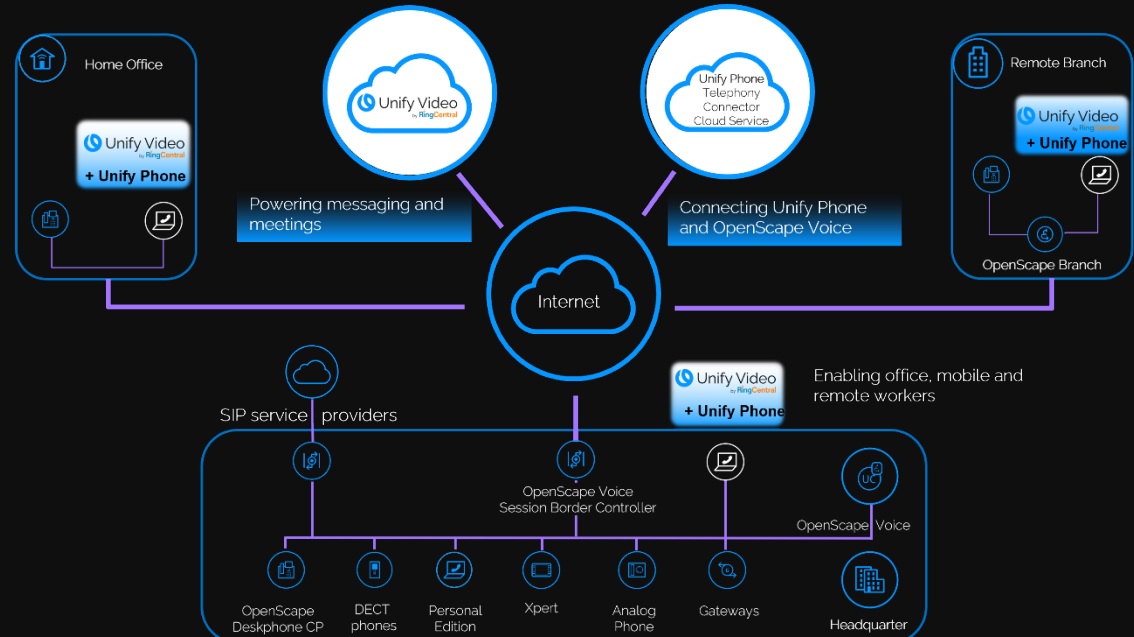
Home Office

Unify Video by RingCentral

+ Unify Phone

Unify Video by RingCentral

Powering messaging and meetings

Unify Phone Telephony Connector Cloud Service

Connecting Unify Phone and OpenScape Voice

Remote Branch

Unify Video by RingCentral

+ Unify Phone

OpenScape Branch

Internet

SIP service providers

Unify Video by RingCentral

+ Unify Phone

Enabling office, mobile and remote workers

OpenScape Voice Session Border Controller

UC

OpenScape Voice

OpenScape Deskphone CP

DECT phones

Personal Edition

Xpert

Analog Phone

Gateways

Headquarter